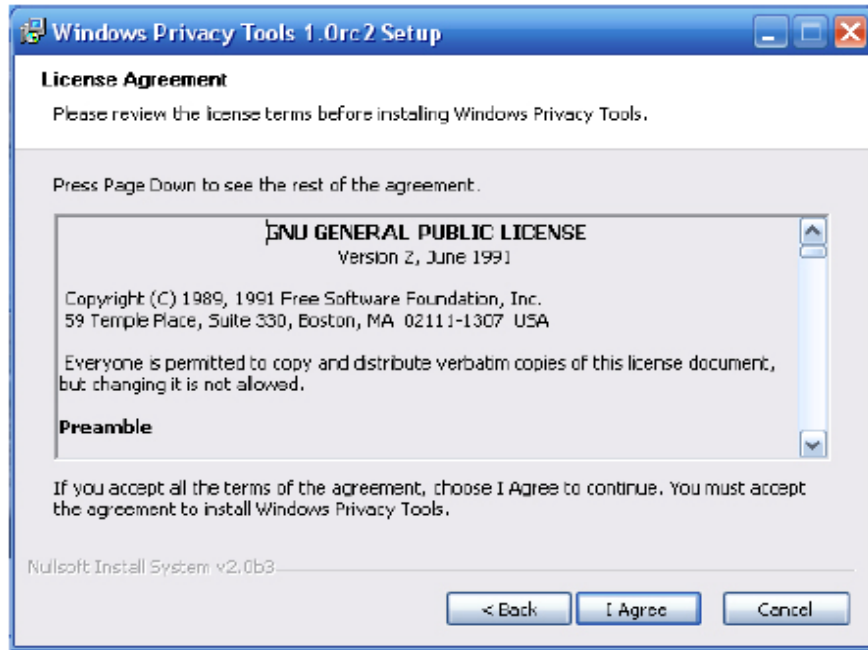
Windows Privacy Tools 1.0rc2 Setup

License Agreement

Please review the license terms before installing Windows Privacy Tools.

Press Page Down to see the rest of the agreement.

GNU GENERAL PUBLIC LICENSE
Version 2, June 1991

Copyright (C) 1989, 1991 Free Software Foundation, Inc.
59 Temple Place, Suite 330, Boston, MA 02111-1307 USA

Everyone is permitted to copy and distribute verbatim copies of this license document, but changing it is not allowed.

Preamble

If you accept all the terms of the agreement, choose I Agree to continue. You must accept the agreement to install Windows Privacy Tools.

Nullsoft Install System v2.0b3

< Back | I Agree | Cancel